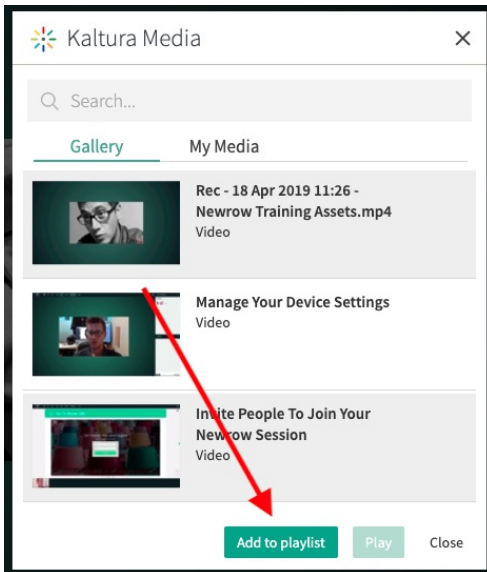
Kaltura Media

×

Search...

Gallery

My Media

Rec - 18 Apr 2019 11:26 - Newrow Training Assets.mp4
Video

Manage Your Device Settings
Video

Invite People To Join Your Newrow Session
Video

Add to playlist

Play

Close